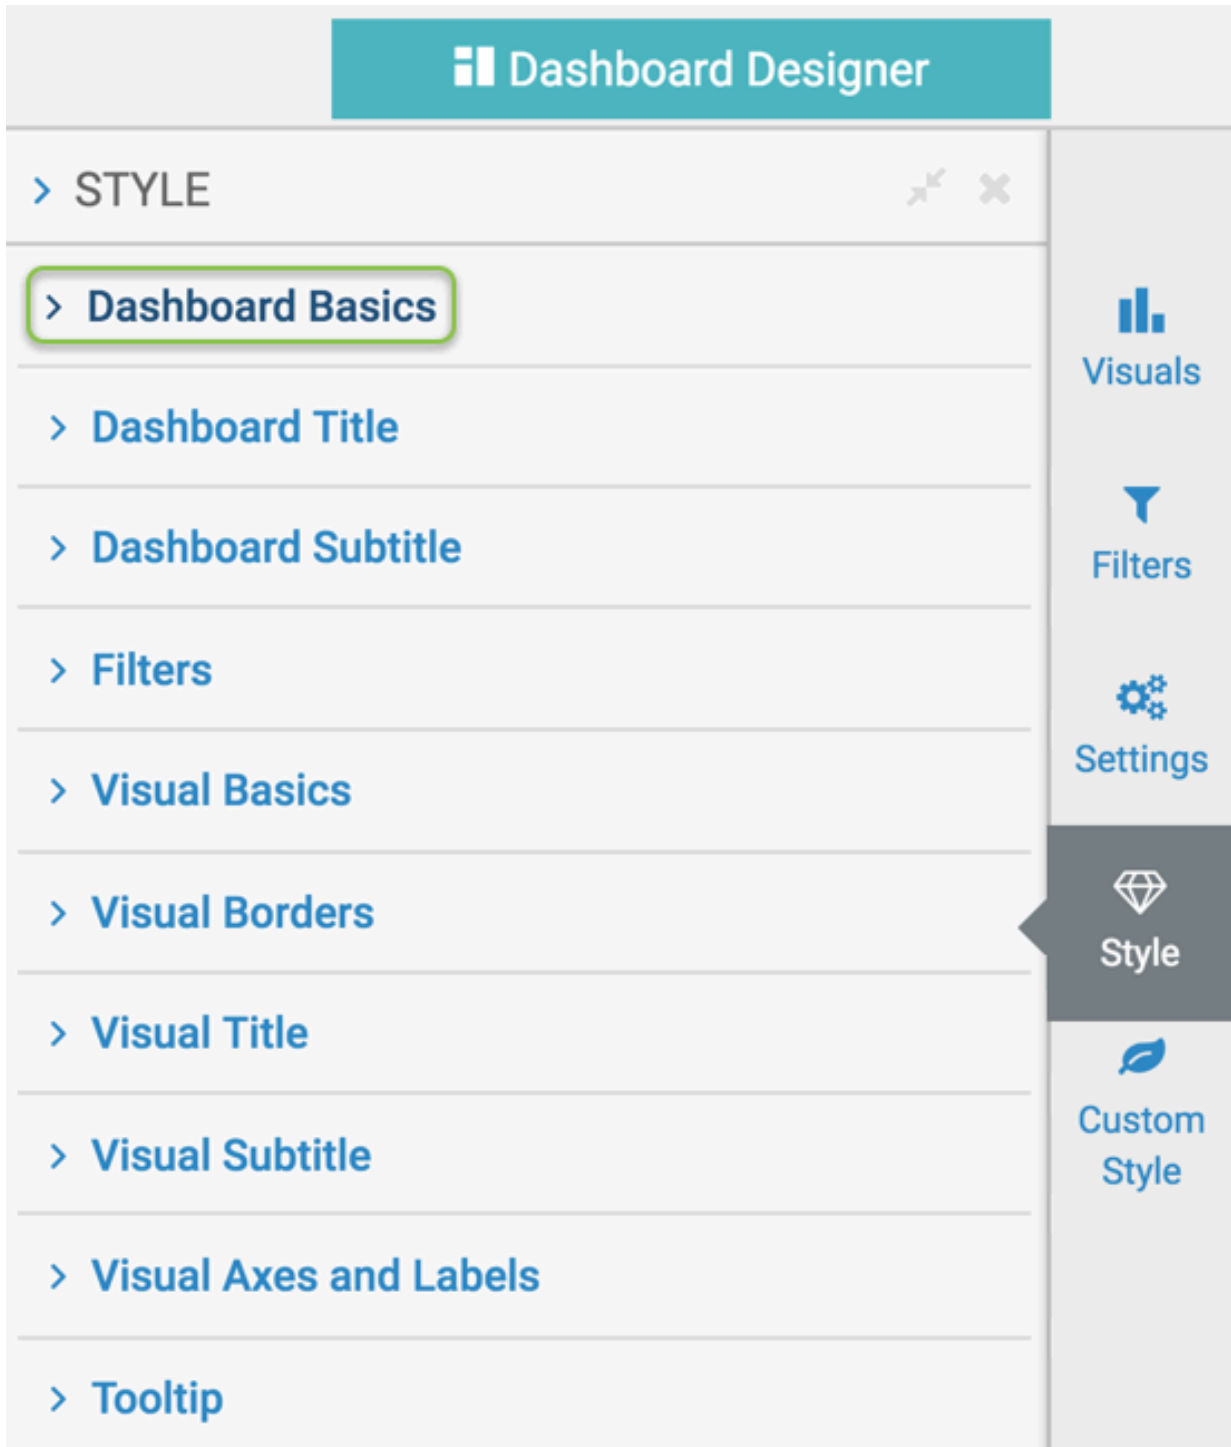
Dashboard Designer

> STYLE

> Dashboard Basics

> Dashboard Title

> Dashboard Subtitle

> Filters

> Visual Basics

> Visual Borders

> Visual Title

> Visual Subtitle

> Visual Axes and Labels

> Tooltip

Visuals

Filters

Settings

Style

Custom Style